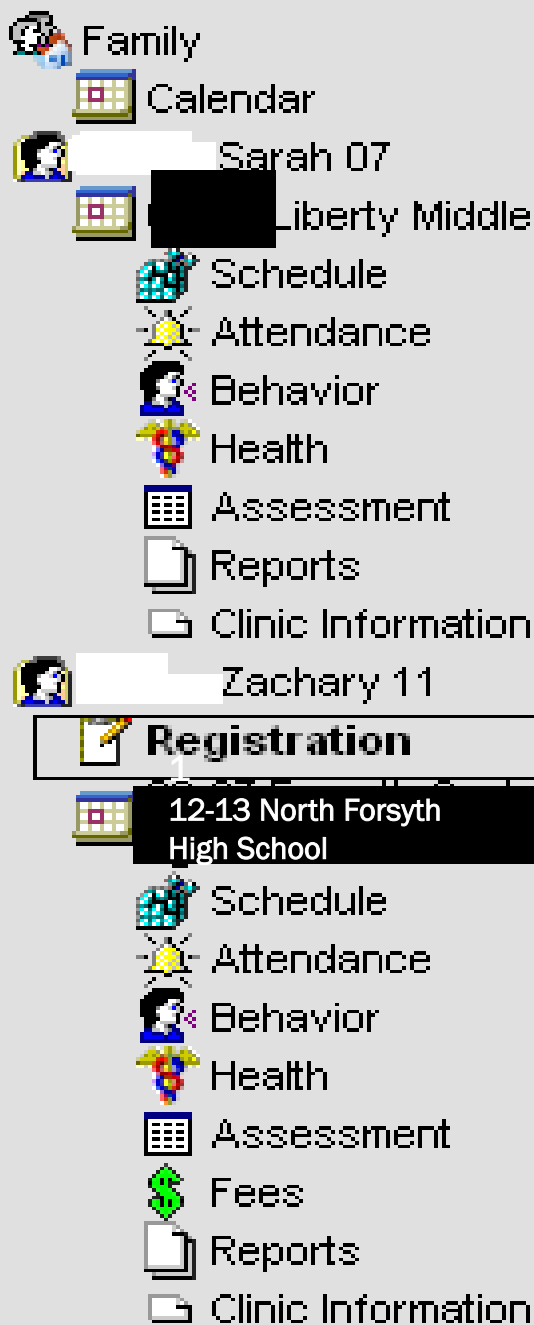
Family
Calendar
Sarah 07
Liberty Middle
Schedule
Attendance
Behavior
Health
Assessment
Reports
Clinic Information
Zachary 11
Registration
1
12-13 North Forsyth High School
Schedule
Attendance
Behavior
Health
Assessment
Fees
Reports
Clinic Information